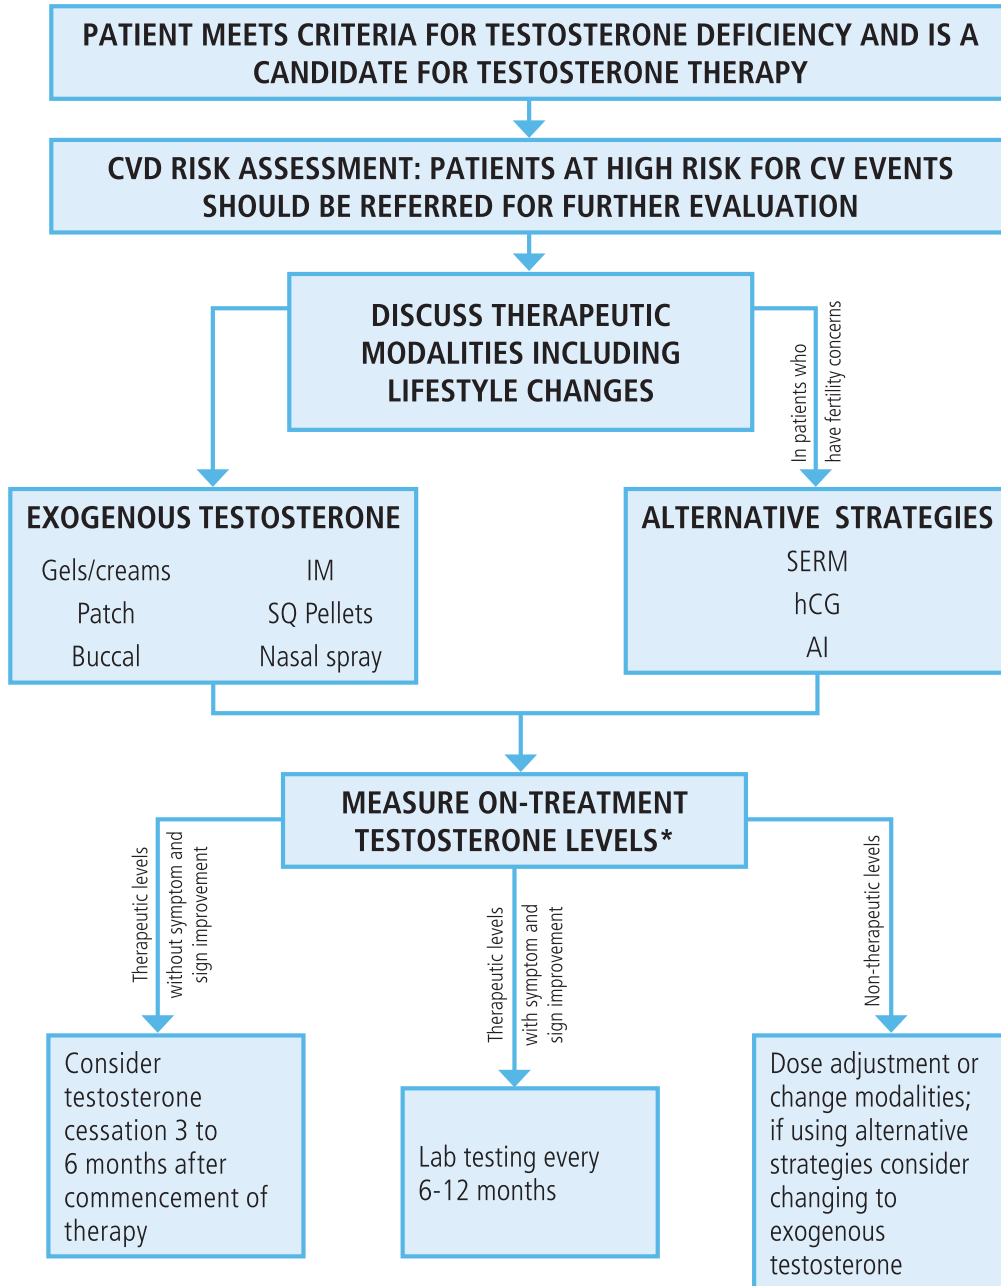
PATIENT MEETS CRITERIA FOR TESTOSTERONE DEFICIENCY AND IS A CANDIDATE FOR TESTOSTERONE THERAPY

CVD RISK ASSESSMENT: PATIENTS AT HIGH RISK FOR CV EVENTS SHOULD BE REFERRED FOR FURTHER EVALUATION

DISCUSS THERAPEUTIC MODALITIES INCLUDING LIFESTYLE CHANGES

In patients who have fertility concerns

EXOGENOUS TESTOSTERONE

Gels/creams
IM
Patch
SQ Pellets
Buccal
Nasal spray

ALTERNATIVE STRATEGIES

SERM
hCG
AI

MEASURE ON-TREATMENT TESTOSTERONE LEVELS*

Therapeutic levels without symptom and sign improvement

Therapeutic levels with symptom and sign improvement

Non-therapeutic levels

Consider testosterone cessation 3 to 6 months after commencement of therapy

Lab testing every 6-12 months

Dose adjustment or change modalities; if using alternative strategies consider changing to exogenous testosterone